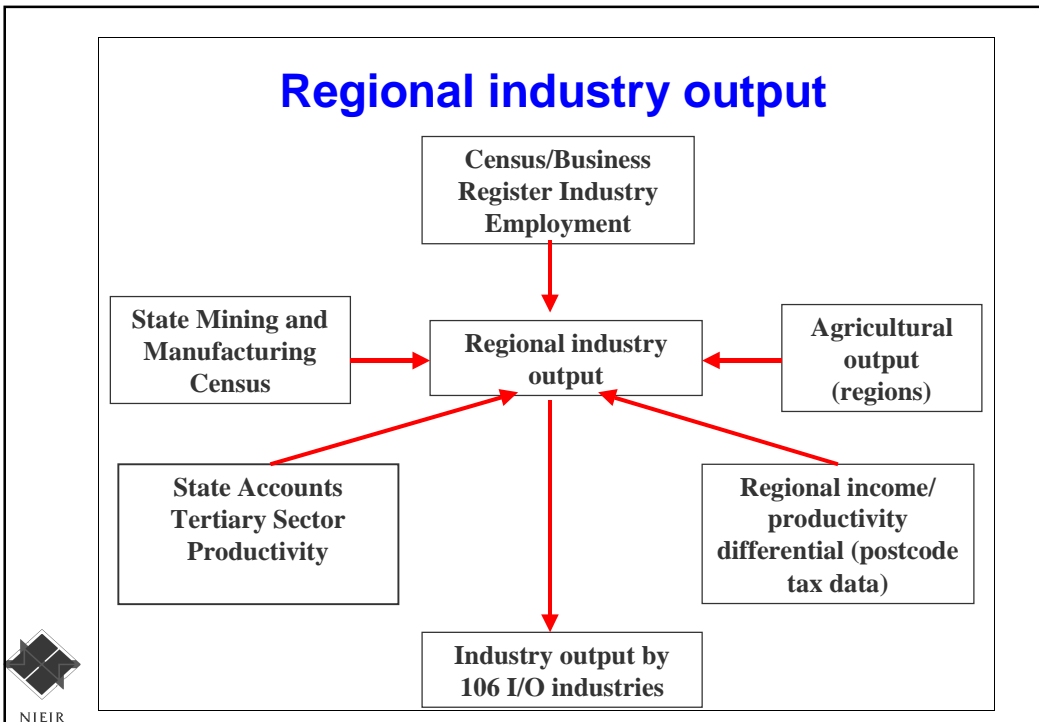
Regional industry output

Census/Business Register Industry Employment

State Mining and Manufacturing Census

Regional industry output

Agricultural output (regions)

State Accounts Tertiary Sector Productivity

Regional income/ productivity differential (postcode tax data)

Industry output by 106 I/O industries

NIEIR